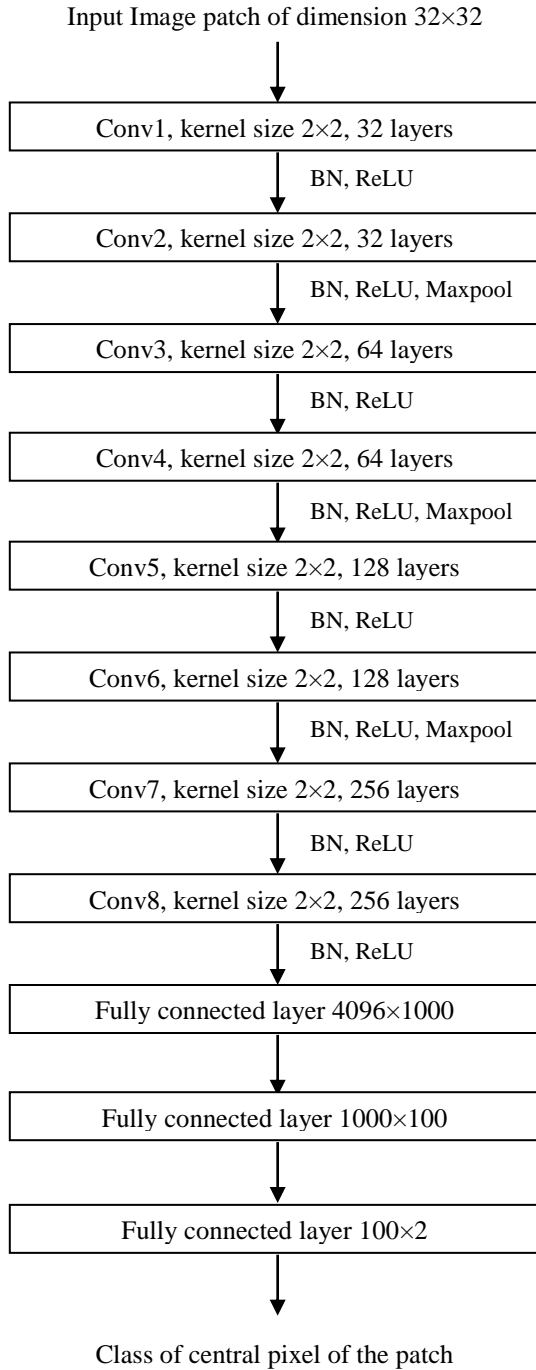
Input Image patch of dimension 32×32

Conv1, kernel size 2×2, 32 layers

BN, ReLU

Conv2, kernel size 2×2, 32 layers

BN, ReLU, Maxpool

Conv3, kernel size 2×2, 64 layers

BN, ReLU

Conv4, kernel size 2×2, 64 layers

BN, ReLU, Maxpool

Conv5, kernel size 2×2, 128 layers

BN, ReLU

Conv6, kernel size 2×2, 128 layers

BN, ReLU, Maxpool

Conv7, kernel size 2×2, 256 layers

BN, ReLU

Conv8, kernel size 2×2, 256 layers

BN, ReLU

Fully connected layer 4096×1000

Fully connected layer 1000×100

Fully connected layer 100×2

Class of central pixel of the patch